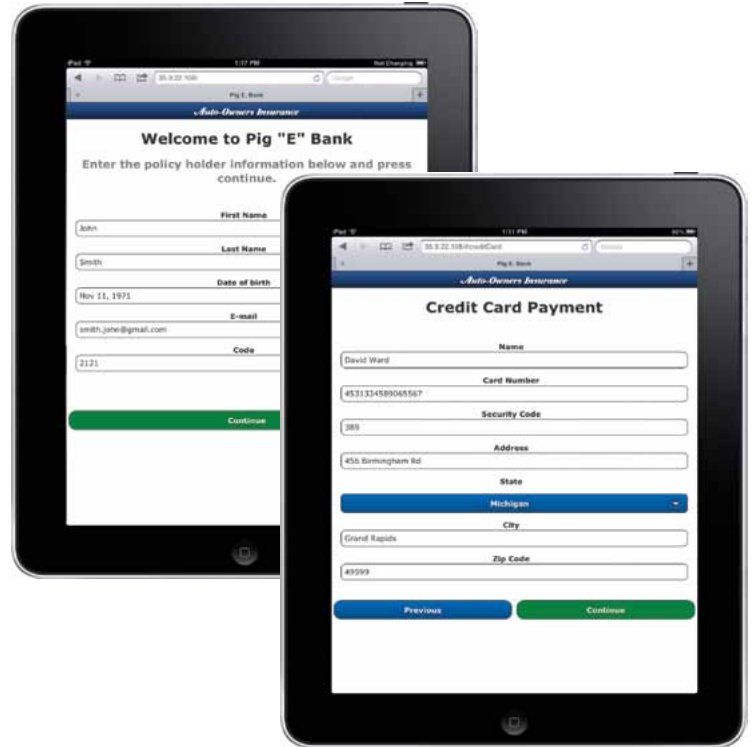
iPad
1:17 PM
Not Charging
Pig E. Bank
Auto-Owners Insurance

Welcome to Pig "E" Bank

Enter the policy holder information below and press continue.

First Name
John
Last Name
Smith
Date of birth
Nov 11, 1971
E-mail
smith.john@gmail.com
Code
2121

Continue

iPad
1:11 PM
Auto-Owners Insurance

Credit Card Payment

Name
David Ward
Card Number
4531334589065567
Security Code
389
Address
456 Birmingham Rd
State
Michigan
City
Grand Rapids
Zip Code
49599

Previous
Continue